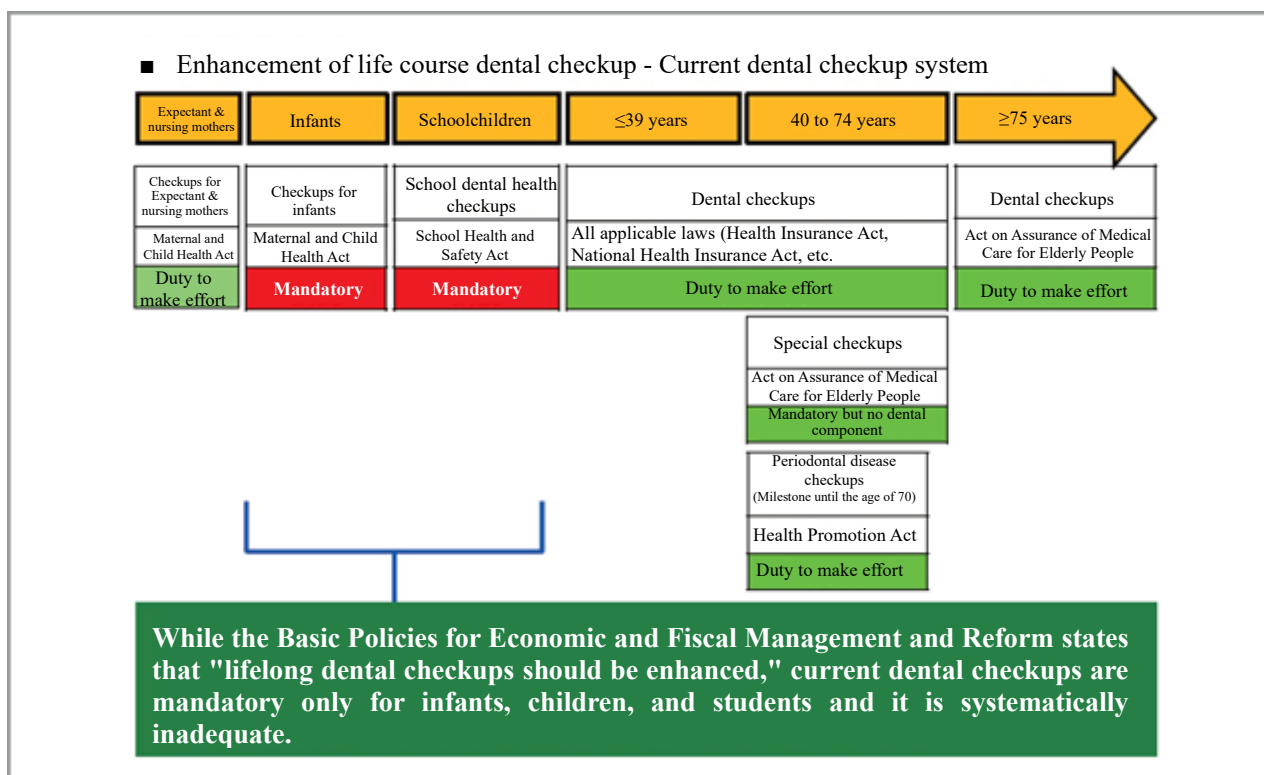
■ Enhancement of life course dental checkup - Current dental checkup system

Expectant & nursing mothers | Infants | Schoolchildren | ≤39 years | 40 to 74 years | ≥75 years

| Checkups for Expectant & nursing mothers | Checkups for infants | School dental health checkups | Dental checkups | Dental checkups |
|---|---|---|---|---|
| Maternal and Child Health Act | Maternal and Child Health Act | School Health and Safety Act | All applicable laws (Health Insurance Act, National Health Insurance Act, etc. | Act on Assurance of Medical Care for Elderly People |
| Duty to make effort | Mandatory | Mandatory | Duty to make effort | Duty to make effort |

Special checkups
Act on Assurance of Medical Care for Elderly People
Mandatory but no dental component

Periodontal disease checkups
(Milestone until the age of 70)
Health Promotion Act
Duty to make effort

While the Basic Policies for Economic and Fiscal Management and Reform states that "lifelong dental checkups should be enhanced," current dental checkups are mandatory only for infants, children, and students and it is systematically inadequate.